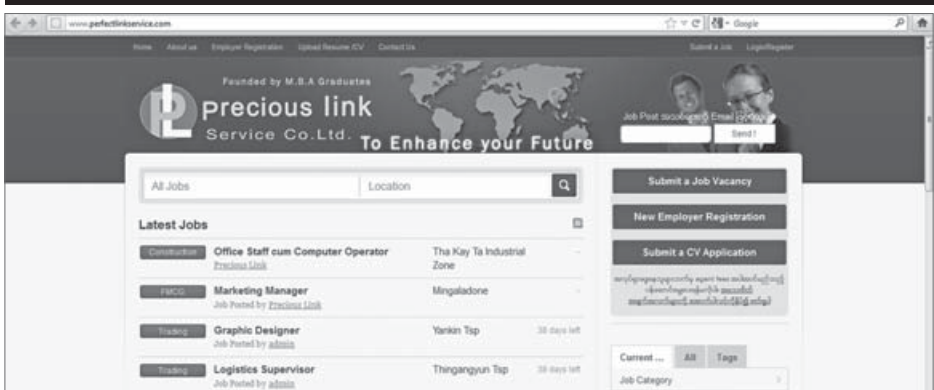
www.perfectlinkservice.com

Google

Home About us Employer Registration Upload Resume /CV Contact Us

Submit a Job Login/Register

Founded by M.B.A Graduates

precious link

Service Co.Ltd.

To Enhance your Future

Job Post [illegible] Email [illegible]

Send !

All Jobs

Location

Latest Jobs

Construction Office Staff cum Computer Operator Precious Link Tha Kay Ta Industrial Zone

FMCG Marketing Manager Job Posted by Precious Link Mingaladone

Trading Graphic Designer Job Posted by admin Yankin Tsp 38 days left

Trading Logistics Supervisor Job Posted by admin Thingangyun Tsp 38 days left

Submit a Job Vacancy

New Employer Registration

Submit a CV Application

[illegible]

Current ... All Tags

Job Category